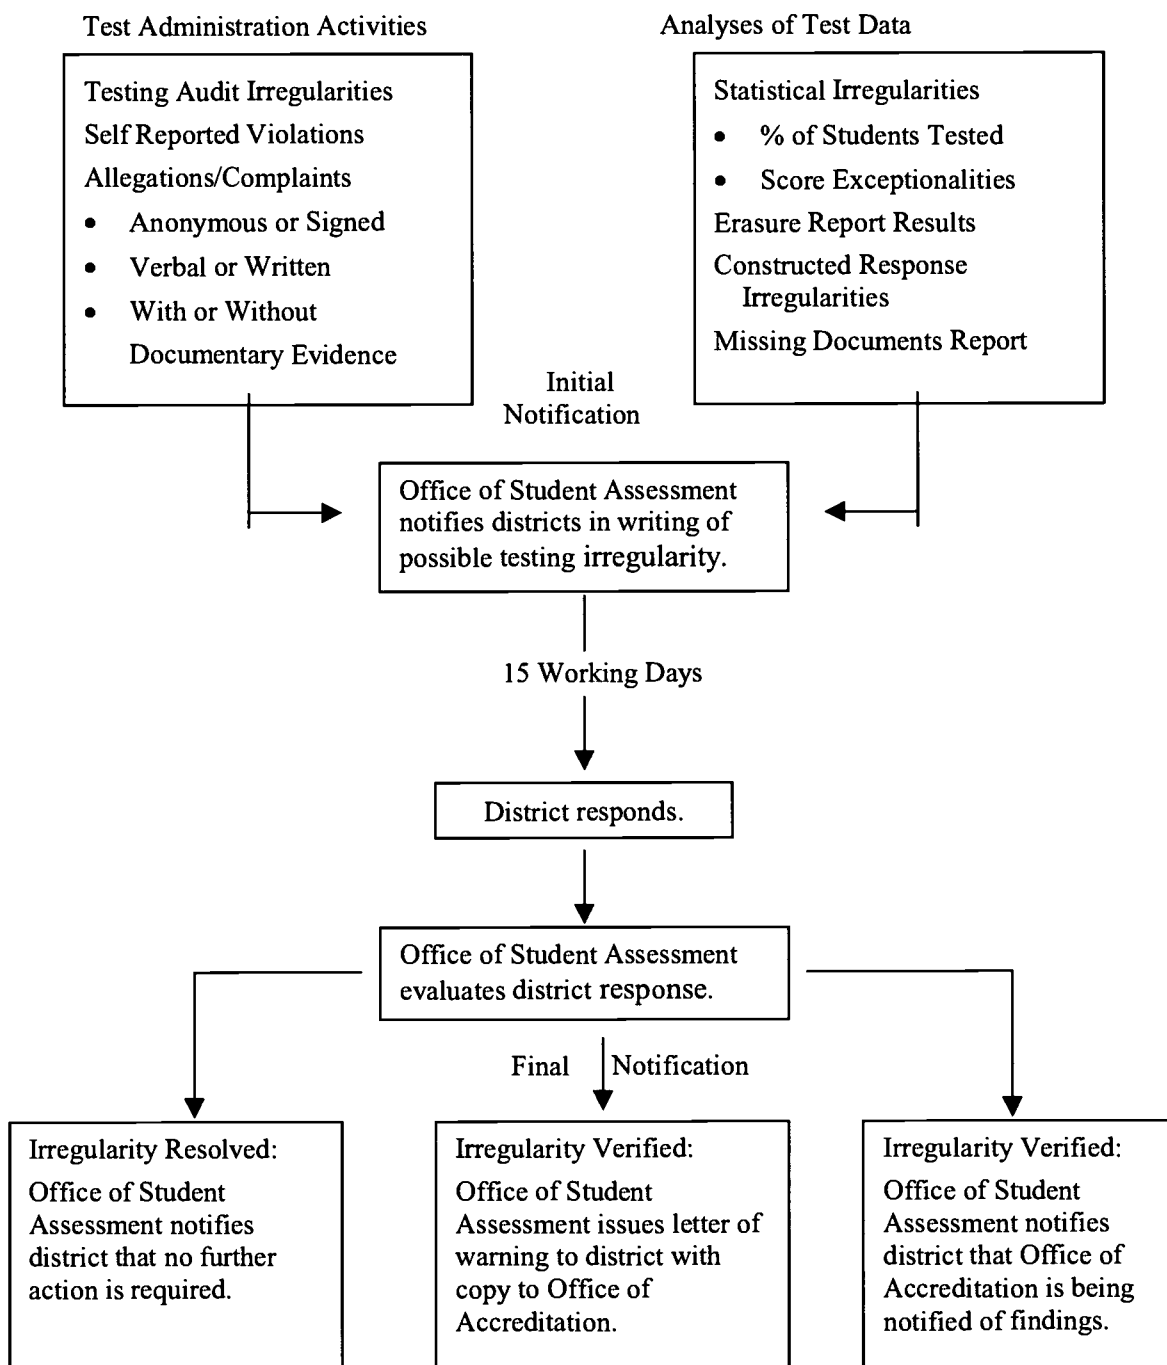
Test Administration Activities

Testing Audit Irregularities
Self Reported Violations
Allegations/Complaints
- Anonymous or Signed
- Verbal or Written
- With or Without Documentary Evidence

Analyses of Test Data

Statistical Irregularities
- % of Students Tested
- Score Exceptionalities
Erasure Report Results
Constructed Response Irregularities
Missing Documents Report

Initial Notification

Office of Student Assessment notifies districts in writing of possible testing irregularity.

15 Working Days

District responds.

Office of Student Assessment evaluates district response.

Final Notification

Irregularity Resolved:
Office of Student Assessment notifies district that no further action is required.

Irregularity Verified:
Office of Student Assessment issues letter of warning to district with copy to Office of Accreditation.

Irregularity Verified:
Office of Student Assessment notifies district that Office of Accreditation is being notified of findings.